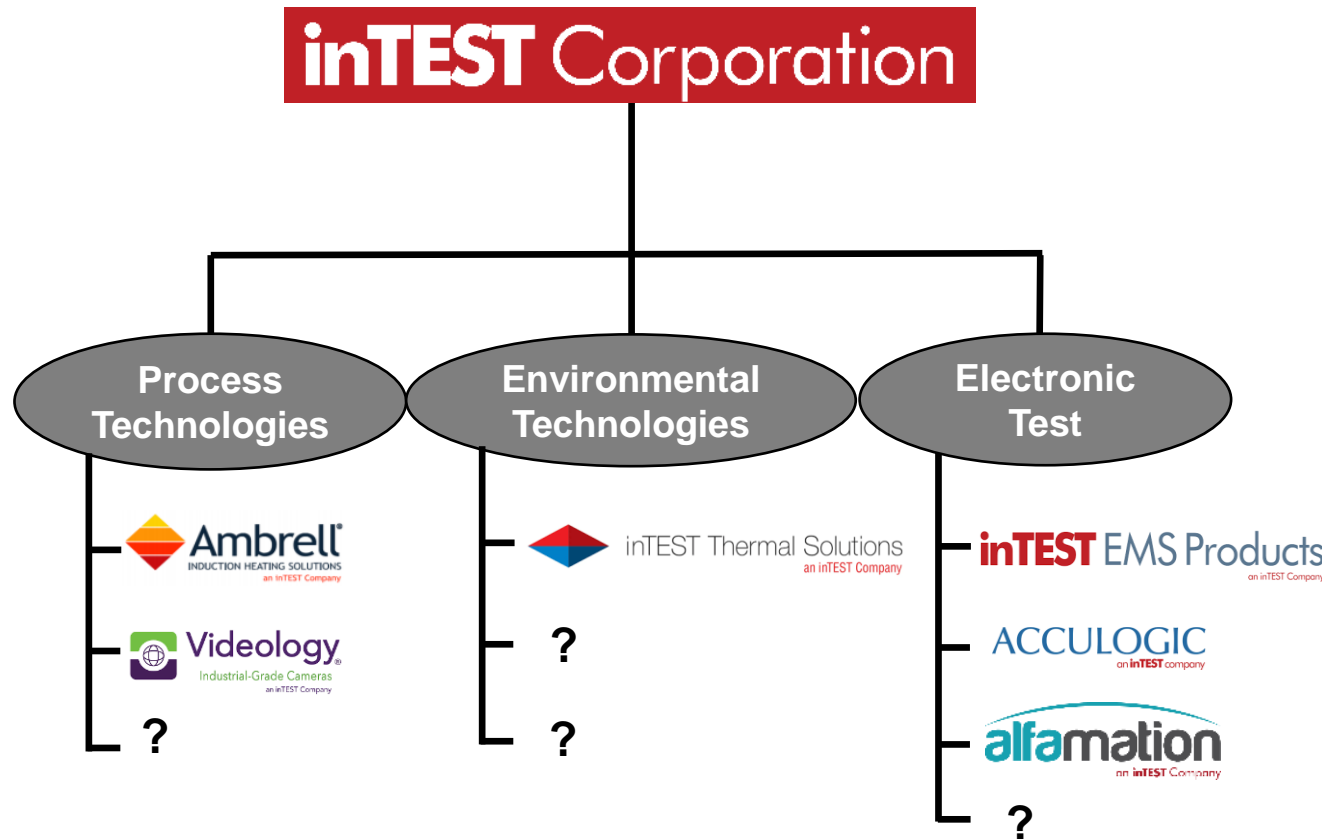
inTEST Corporation

Process Technologies

Ambrell®
INDUCTION HEATING SOLUTIONS
an inTEST Company

Videology®
Industrial-Grade Cameras
an inTEST Company

?

Environmental Technologies

inTEST Thermal Solutions
an inTEST Company

?

?

Electronic Test

inTEST EMS Products
an inTEST Company

ACCULOGIC
an inTEST company

alfamation
an inTEST Company

?